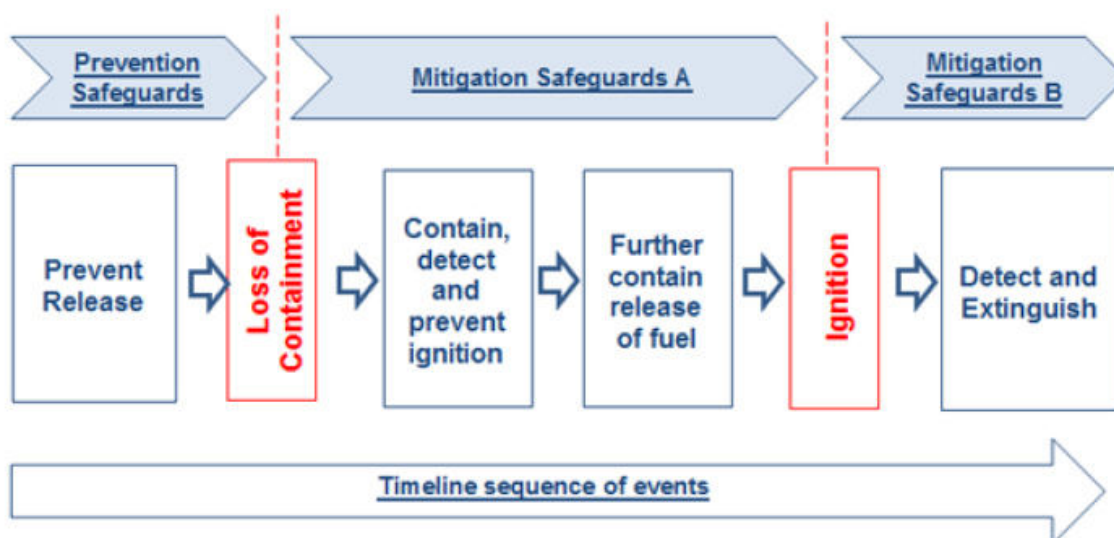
Prevention Safeguards

Mitigation Safeguards A

Mitigation Safeguards B

Prevent Release

Loss of Containment

Contain, detect and prevent ignition

Further contain release of fuel

Ignition

Detect and Extinguish

Timeline sequence of events